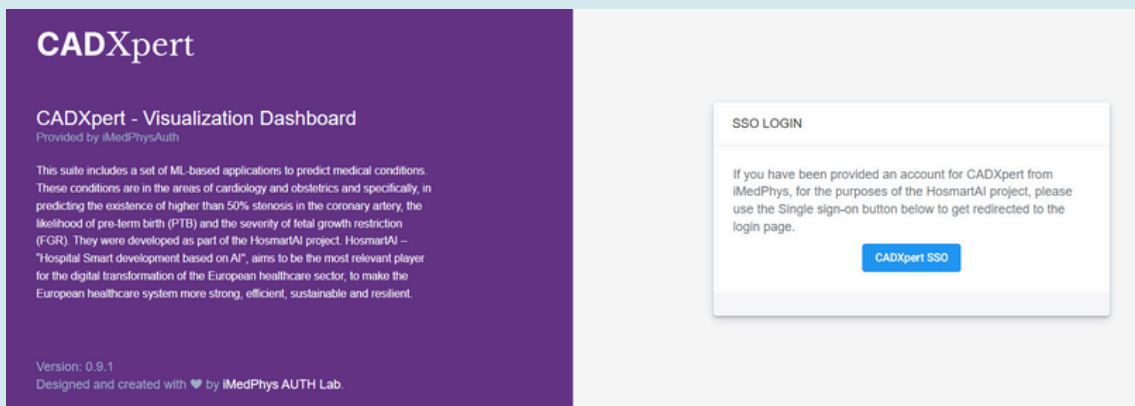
CADXpert

CADXpert - Visualization Dashboard
Provided by iMedPhysAuth

This suite includes a set of ML-based applications to predict medical conditions. These conditions are in the areas of cardiology and obstetrics and specifically, in predicting the existence of higher than 50% stenosis in the coronary artery, the likelihood of pre-term birth (PTB) and the severity of fetal growth restriction (FGR). They were developed as part of the HosmartAI project. HosmartAI – "Hospital Smart development based on AI", aims to be the most relevant player for the digital transformation of the European healthcare sector, to make the European healthcare system more strong, efficient, sustainable and resilient.

Version: 0.9.1
Designed and created with ♥ by iMedPhys AUTH Lab.

SSO LOGIN

If you have been provided an account for CADXpert from iMedPhys, for the purposes of the HosmartAI project, please use the Single sign-on button below to get redirected to the login page.

CADXpert SSO